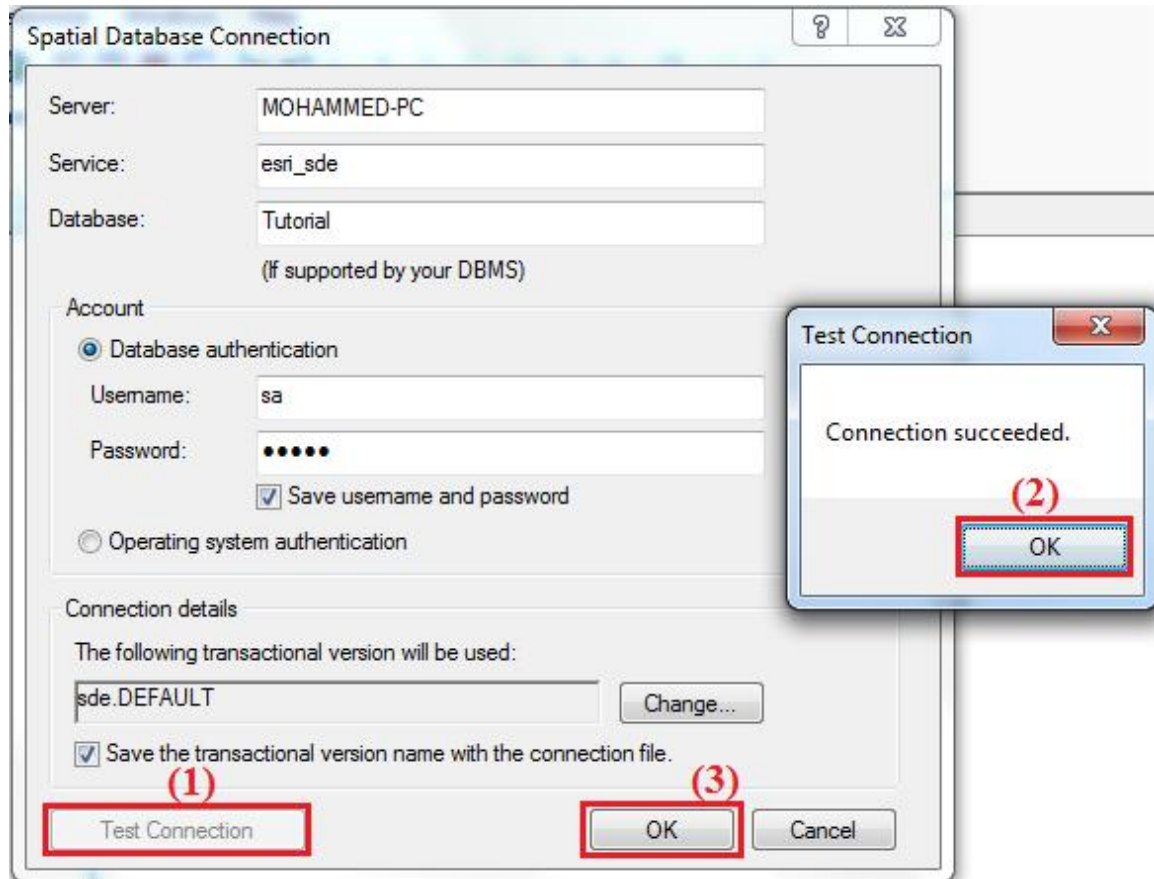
Spatial Database Connection

?

Server: MOHAMMED-PC

Service: esri_sde

Database: Tutorial

(If supported by your DBMS)

Account

Database authentication

Username: sa

Password: •••••

Save username and password

Operating system authentication

Connection details

The following transactional version will be used:

sde.DEFAULT

Change...

Save the transactional version name with the connection file.

(1)

Test Connection

(3)

OK

Cancel

Test Connection

Connection succeeded.

(2)

OK